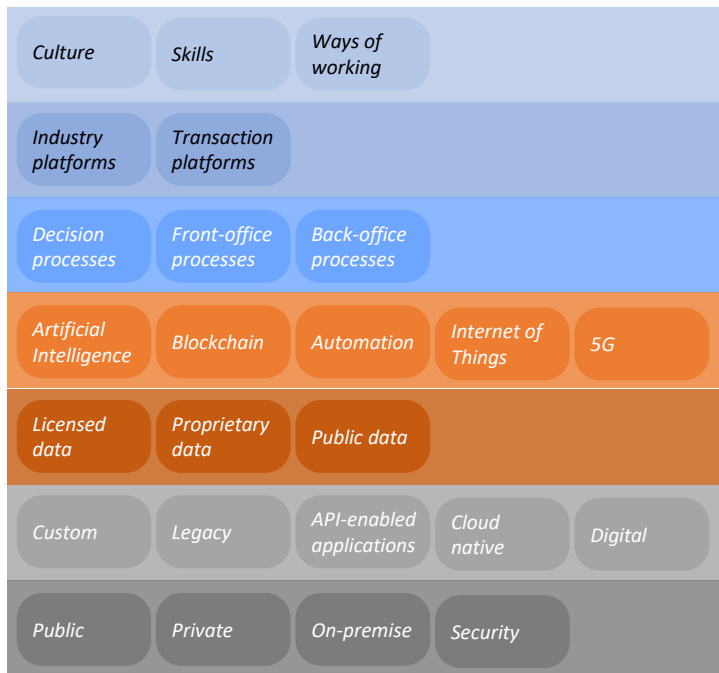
Culture
Skills
Ways of working

Industry platforms
Transaction platforms

Decision processes
Front-office processes
Back-office processes

Artificial Intelligence
Blockchain
Automation
Internet of Things
5G

Licensed data
Proprietary data
Public data

Custom
Legacy
API-enabled applications
Cloud native
Digital

Public
Private
On-premise
Security